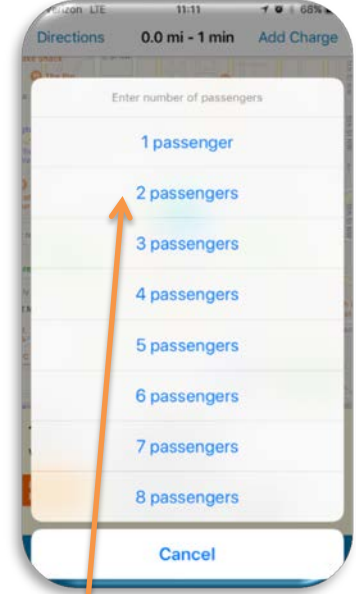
Verizon LTE 11:11 68%

Directions 0.0 mi - 1 min Add Charge

Enter number of passengers

1 passenger

2 passengers

3 passengers

4 passengers

5 passengers

6 passengers

7 passengers

8 passengers

Cancel